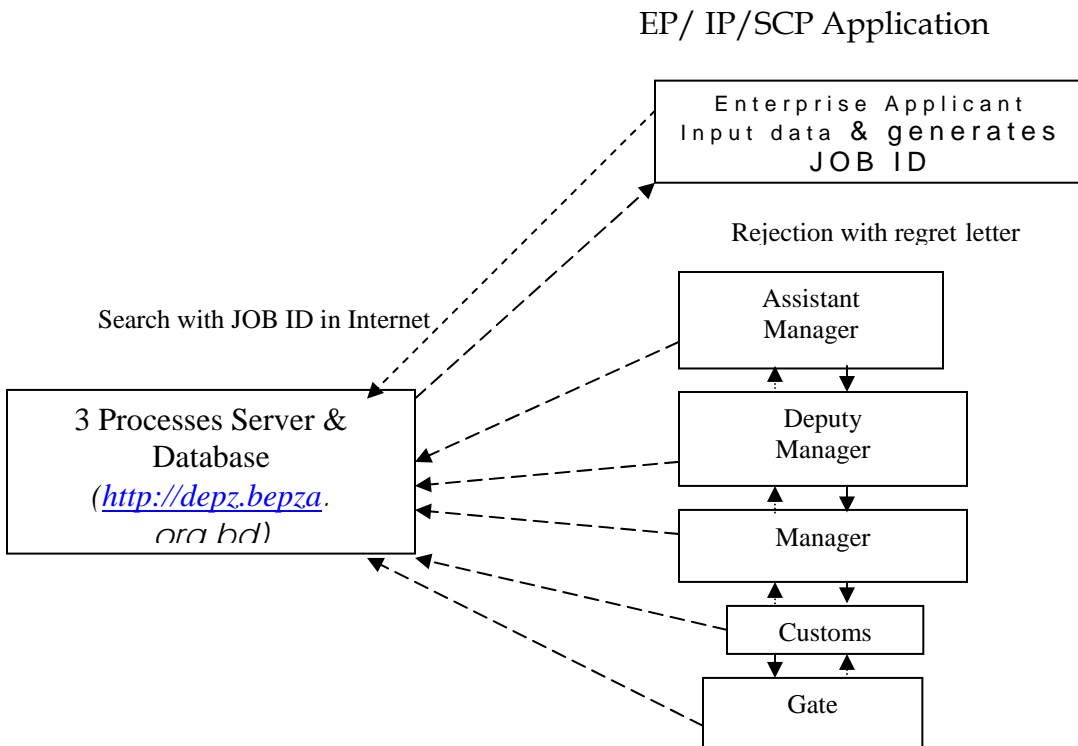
EP/ IP/SCP Application

Enterprise Applicant Input data & generates JOB ID

Rejection with regret letter

Search with JOB ID in Internet

Assistant Manager

3 Processes Server & Database (http://depz.bepza.org.bd)

Deputy Manager

Manager

Customs

Gate